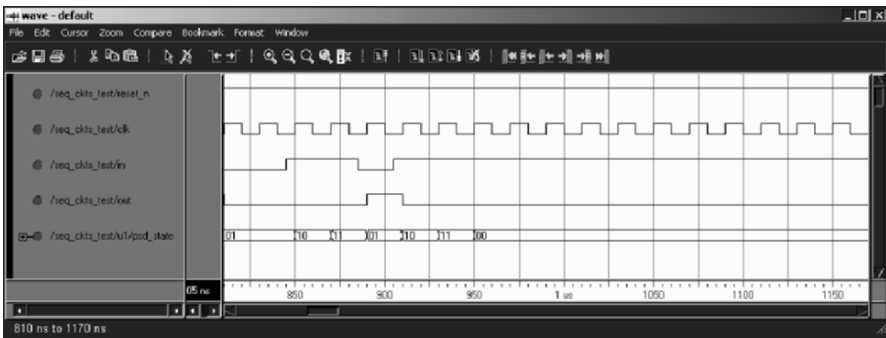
wave - default

File Edit Cursor Zoom Compare Bookmark Format Window

/seq_ckts_test/reset_n

/seq_ckts_test/clk

/seq_ckts_test/in

/seq_ckts_test/out

/seq_ckts_test/u1/psd_state

01 10 11 01 10 11 00

05 ns

850 900 950 1 us 1050 1100 1150

810 ns to 1170 ns